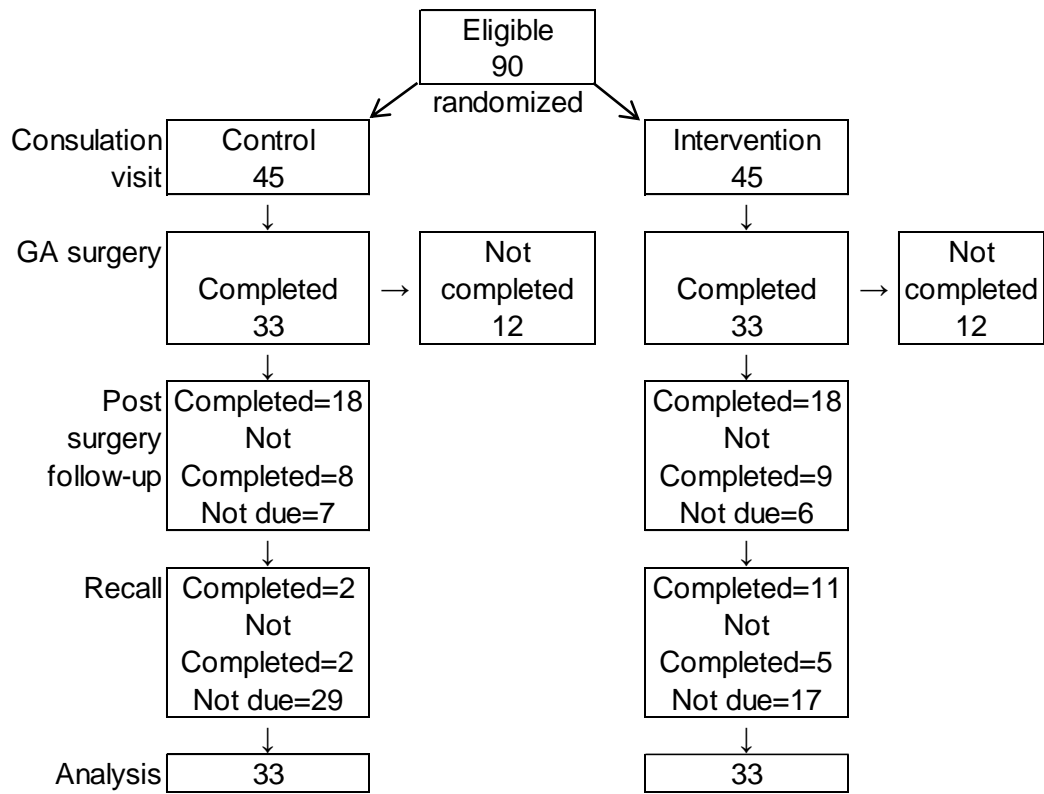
Eligible
90
randomized

Consulation visit

Control
45

Intervention
45

GA surgery

Completed
33

Not completed
12

Completed
33

Not completed
12

Post surgery follow-up

Completed=18
Not Completed=8
Not due=7

Completed=18
Not Completed=9
Not due=6

Recall

Completed=2
Not Completed=2
Not due=29

Completed=11
Not Completed=5
Not due=17

Analysis

33

33